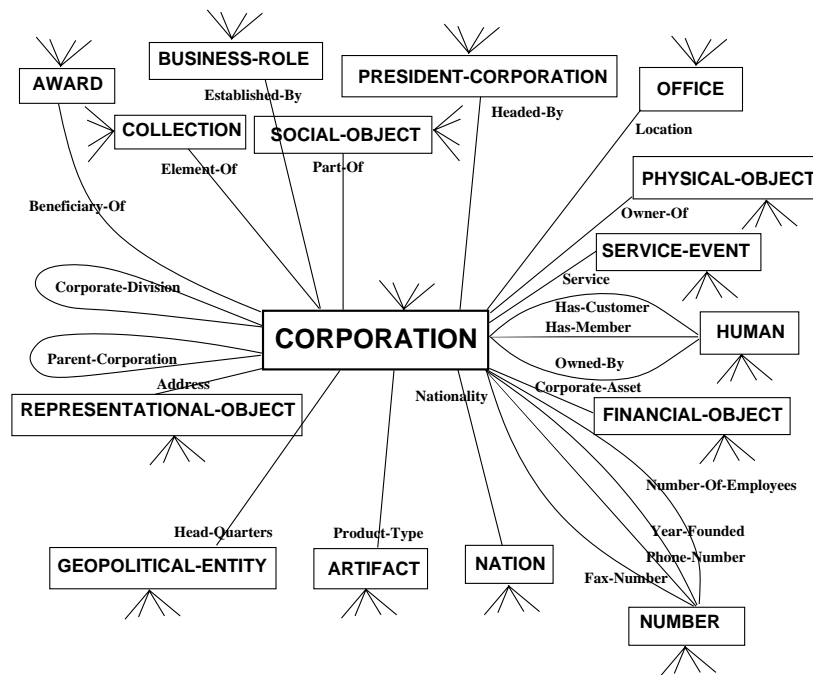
AWARD

BUSINESS-ROLE

PRESIDENT-CORPORATION

OFFICE

Established-By

Headed-By

COLLECTION

SOCIAL-OBJECT

Location

Element-Of

Part-Of

PHYSICAL-OBJECT

Beneficiary-Of

Owner-Of

SERVICE-EVENT

Service

Corporate-Division

Has-Customer

Has-Member

CORPORATION

HUMAN

Parent-Corporation

Owned-By

Address

Corporate-Asset

Nationality

REPRESENTATIONAL-OBJECT

FINANCIAL-OBJECT

Number-Of-Employees

Head-Quarters

Product-Type

Year-Founded

Phone-Number

GEOPOLITICAL-ENTITY

ARTIFACT

NATION

Fax-Number

NUMBER